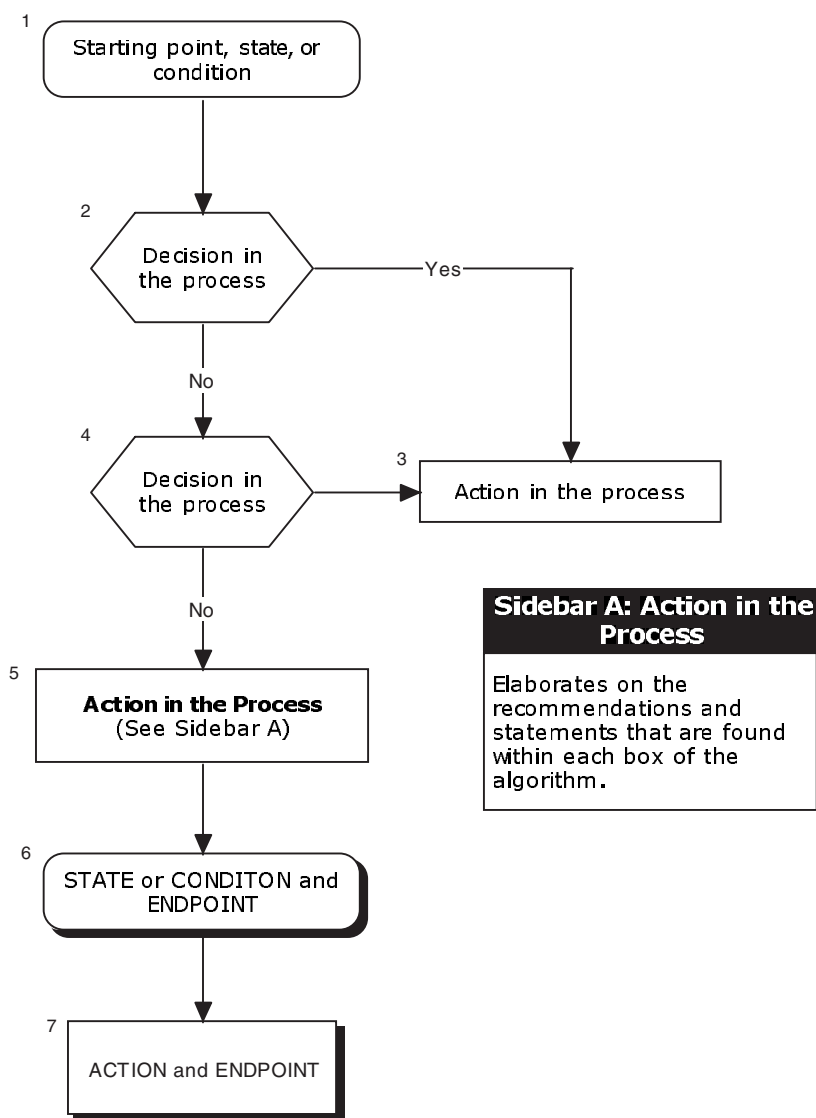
1
Starting point, state, or condition

2
Decision in the process

Yes

No

4
Decision in the process

3
Action in the process

No

5
**Action in the Process**
(See Sidebar A)

**Sidebar A: Action in the Process**

Elaborates on the recommendations and statements that are found within each box of the algorithm.

6
STATE or CONDITON and ENDPOINT

7
ACTION and ENDPOINT